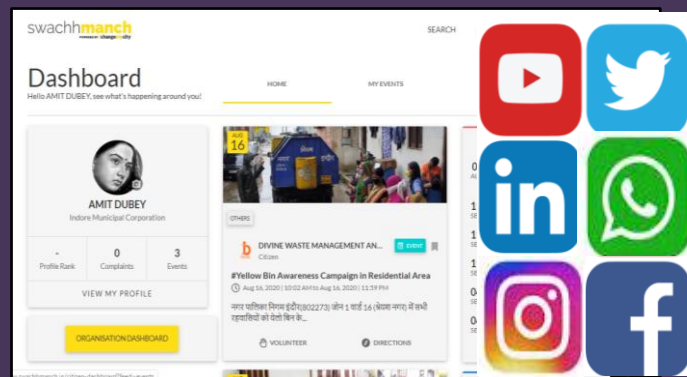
swachhmanch
POWERED BY changemycity

SEARCH

Dashboard
Hello AMIT DUBEY, see what's happening around you!

HOME

MY EVENTS

AMIT DUBEY
Indore Municipal Corporation

-
Profile Rank

0
Complaints

3
Events

VIEW MY PROFILE

ORGANISATION DASHBOARD

AUG
16

OTHERS

DIVINE WASTE MANAGEMENT AN...
Citizen

EVENT

#Yellow Bin Awareness Campaign in Residential Area

Aug 16, 2020 | 10:02 AM to Aug 16, 2020 | 11:59 PM

नगर पालिका निगम इंदौर(802273) जोन 1 वार्ड 16 (बाणगंगा नगर) में सभी रहवासियों को पीली बिन के...

VOLUNTEER

DIRECTIONS

swachhmanch.in/citizen-dashboard?tab=events